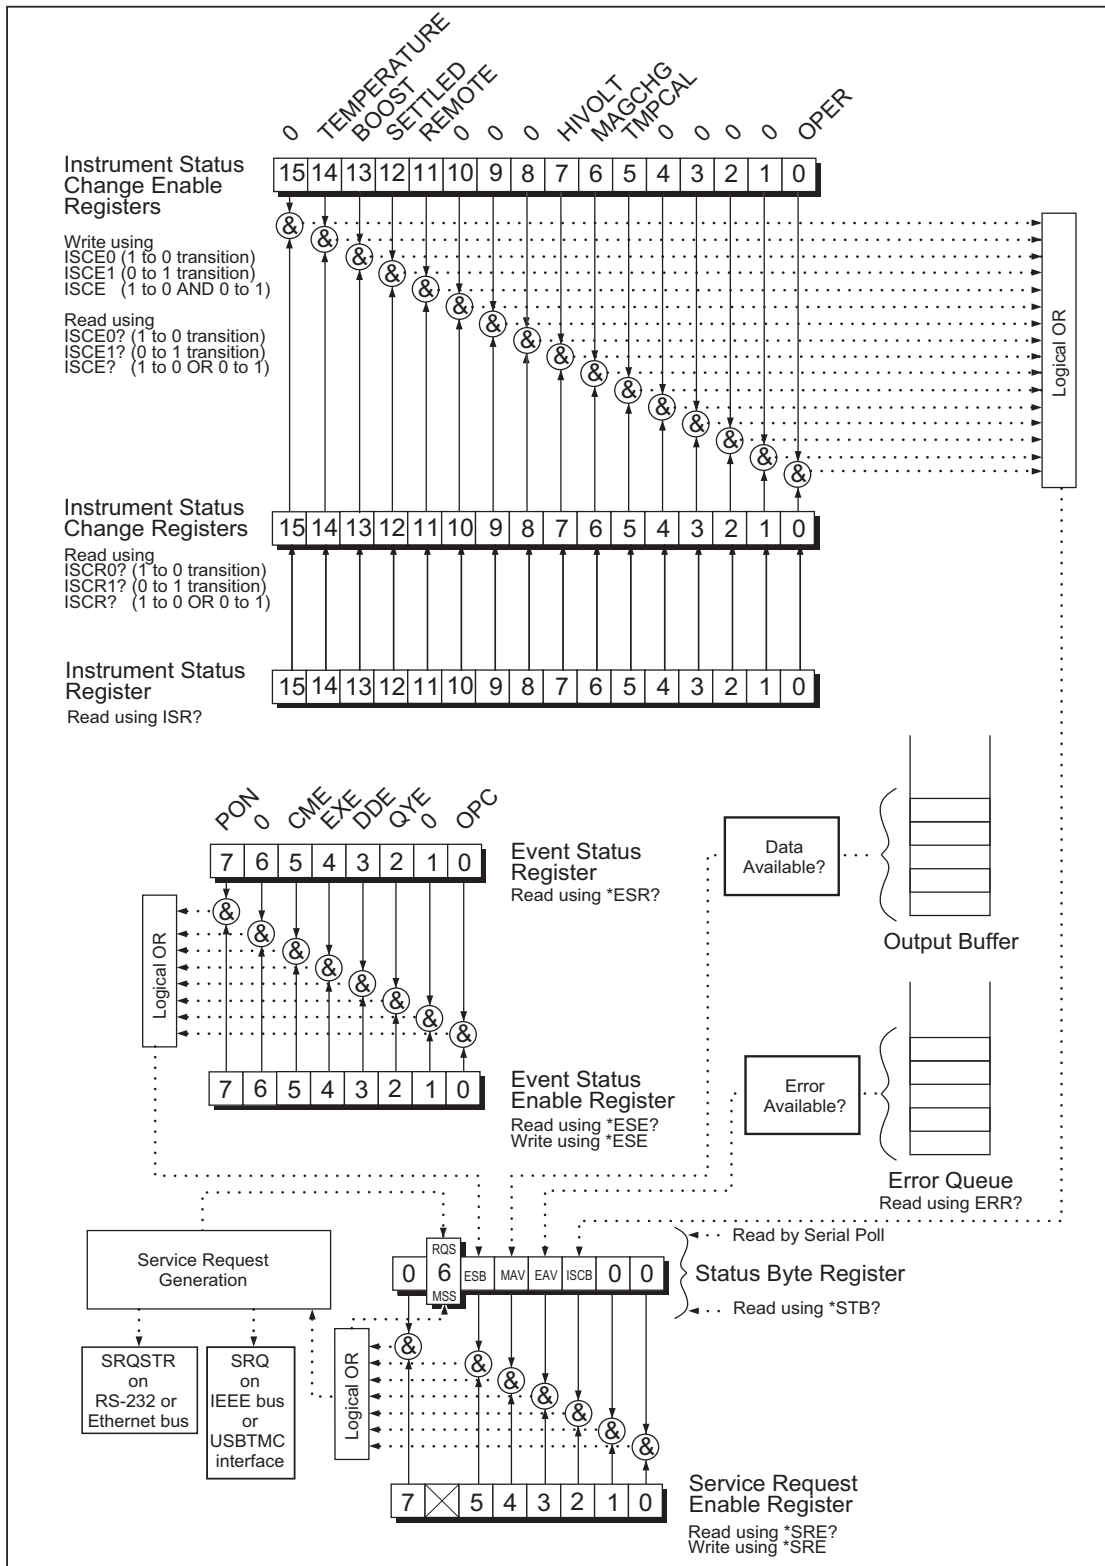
0 TEMPERATURE BOOST SETTLED REMOTE 0 0 0 HIVOLT MAGCHG TMPCAL 0 0 0 0 OPER

Instrument Status Change Enable Registers

| 15 | 14 | 13 | 12 | 11 | 10 | 9 | 8 | 7 | 6 | 5 | 4 | 3 | 2 | 1 | 0 |
|---|---|---|---|---|---|---|---|---|---|---|---|---|---|---|---|

Write using
ISCE0 (1 to 0 transition)
ISCE1 (0 to 1 transition)
ISCE (1 to 0 AND 0 to 1)

Read using
ISCE0? (1 to 0 transition)
ISCE1? (0 to 1 transition)
ISCE? (1 to 0 OR 0 to 1)

& & & & & & & & & & & & & & & &

Logical OR

Instrument Status Change Registers

| 15 | 14 | 13 | 12 | 11 | 10 | 9 | 8 | 7 | 6 | 5 | 4 | 3 | 2 | 1 | 0 |
|---|---|---|---|---|---|---|---|---|---|---|---|---|---|---|---|

Read using
ISCR0? (1 to 0 transition)
ISCR1? (0 to 1 transition)
ISCR? (1 to 0 OR 0 to 1)

Instrument Status Register

| 15 | 14 | 13 | 12 | 11 | 10 | 9 | 8 | 7 | 6 | 5 | 4 | 3 | 2 | 1 | 0 |
|---|---|---|---|---|---|---|---|---|---|---|---|---|---|---|---|

Read using ISR?

PON 0 CME EXE DDE QYE 0 OPC

| 7 | 6 | 5 | 4 | 3 | 2 | 1 | 0 |
|---|---|---|---|---|---|---|---|

Event Status Register
Read using *ESR?

Data Available?

Output Buffer

Logical OR

& & & & & & & &

| 7 | 6 | 5 | 4 | 3 | 2 | 1 | 0 |
|---|---|---|---|---|---|---|---|

Event Status Enable Register
Read using *ESE?
Write using *ESE

Error Available?

Error Queue
Read using ERR?

Read by Serial Poll

Service Request Generation

| 0 | RQS 6 MSS | ESB | MAV | EAV | ISCB | 0 | 0 |
|---|---|---|---|---|---|---|---|

Status Byte Register

Read using *STB?

SRQSTR on RS-232 or Ethernet bus

SRQ on IEEE bus or USBTMC interface

Logical OR

& & & & & & &

| 7 | | 5 | 4 | 3 | 2 | 1 | 0 |
|---|---|---|---|---|---|---|---|

Service Request Enable Register
Read using *SRE?
Write using *SRE